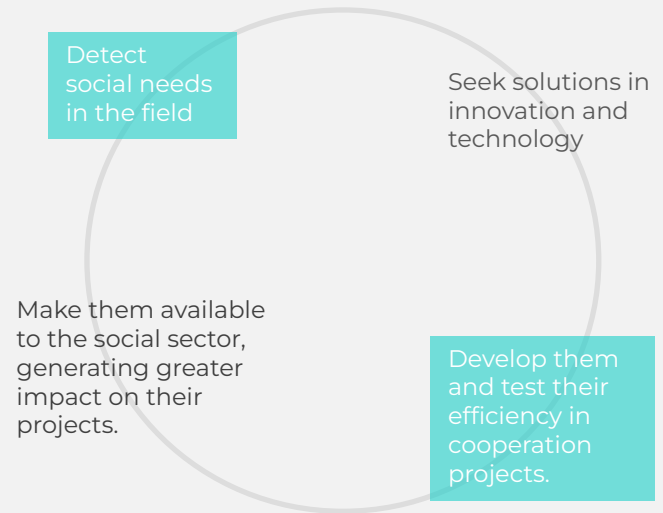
Detect social needs in the field

Seek solutions in innovation and technology

Develop them and test their efficiency in cooperation projects.

Make them available to the social sector, generating greater impact on their projects.